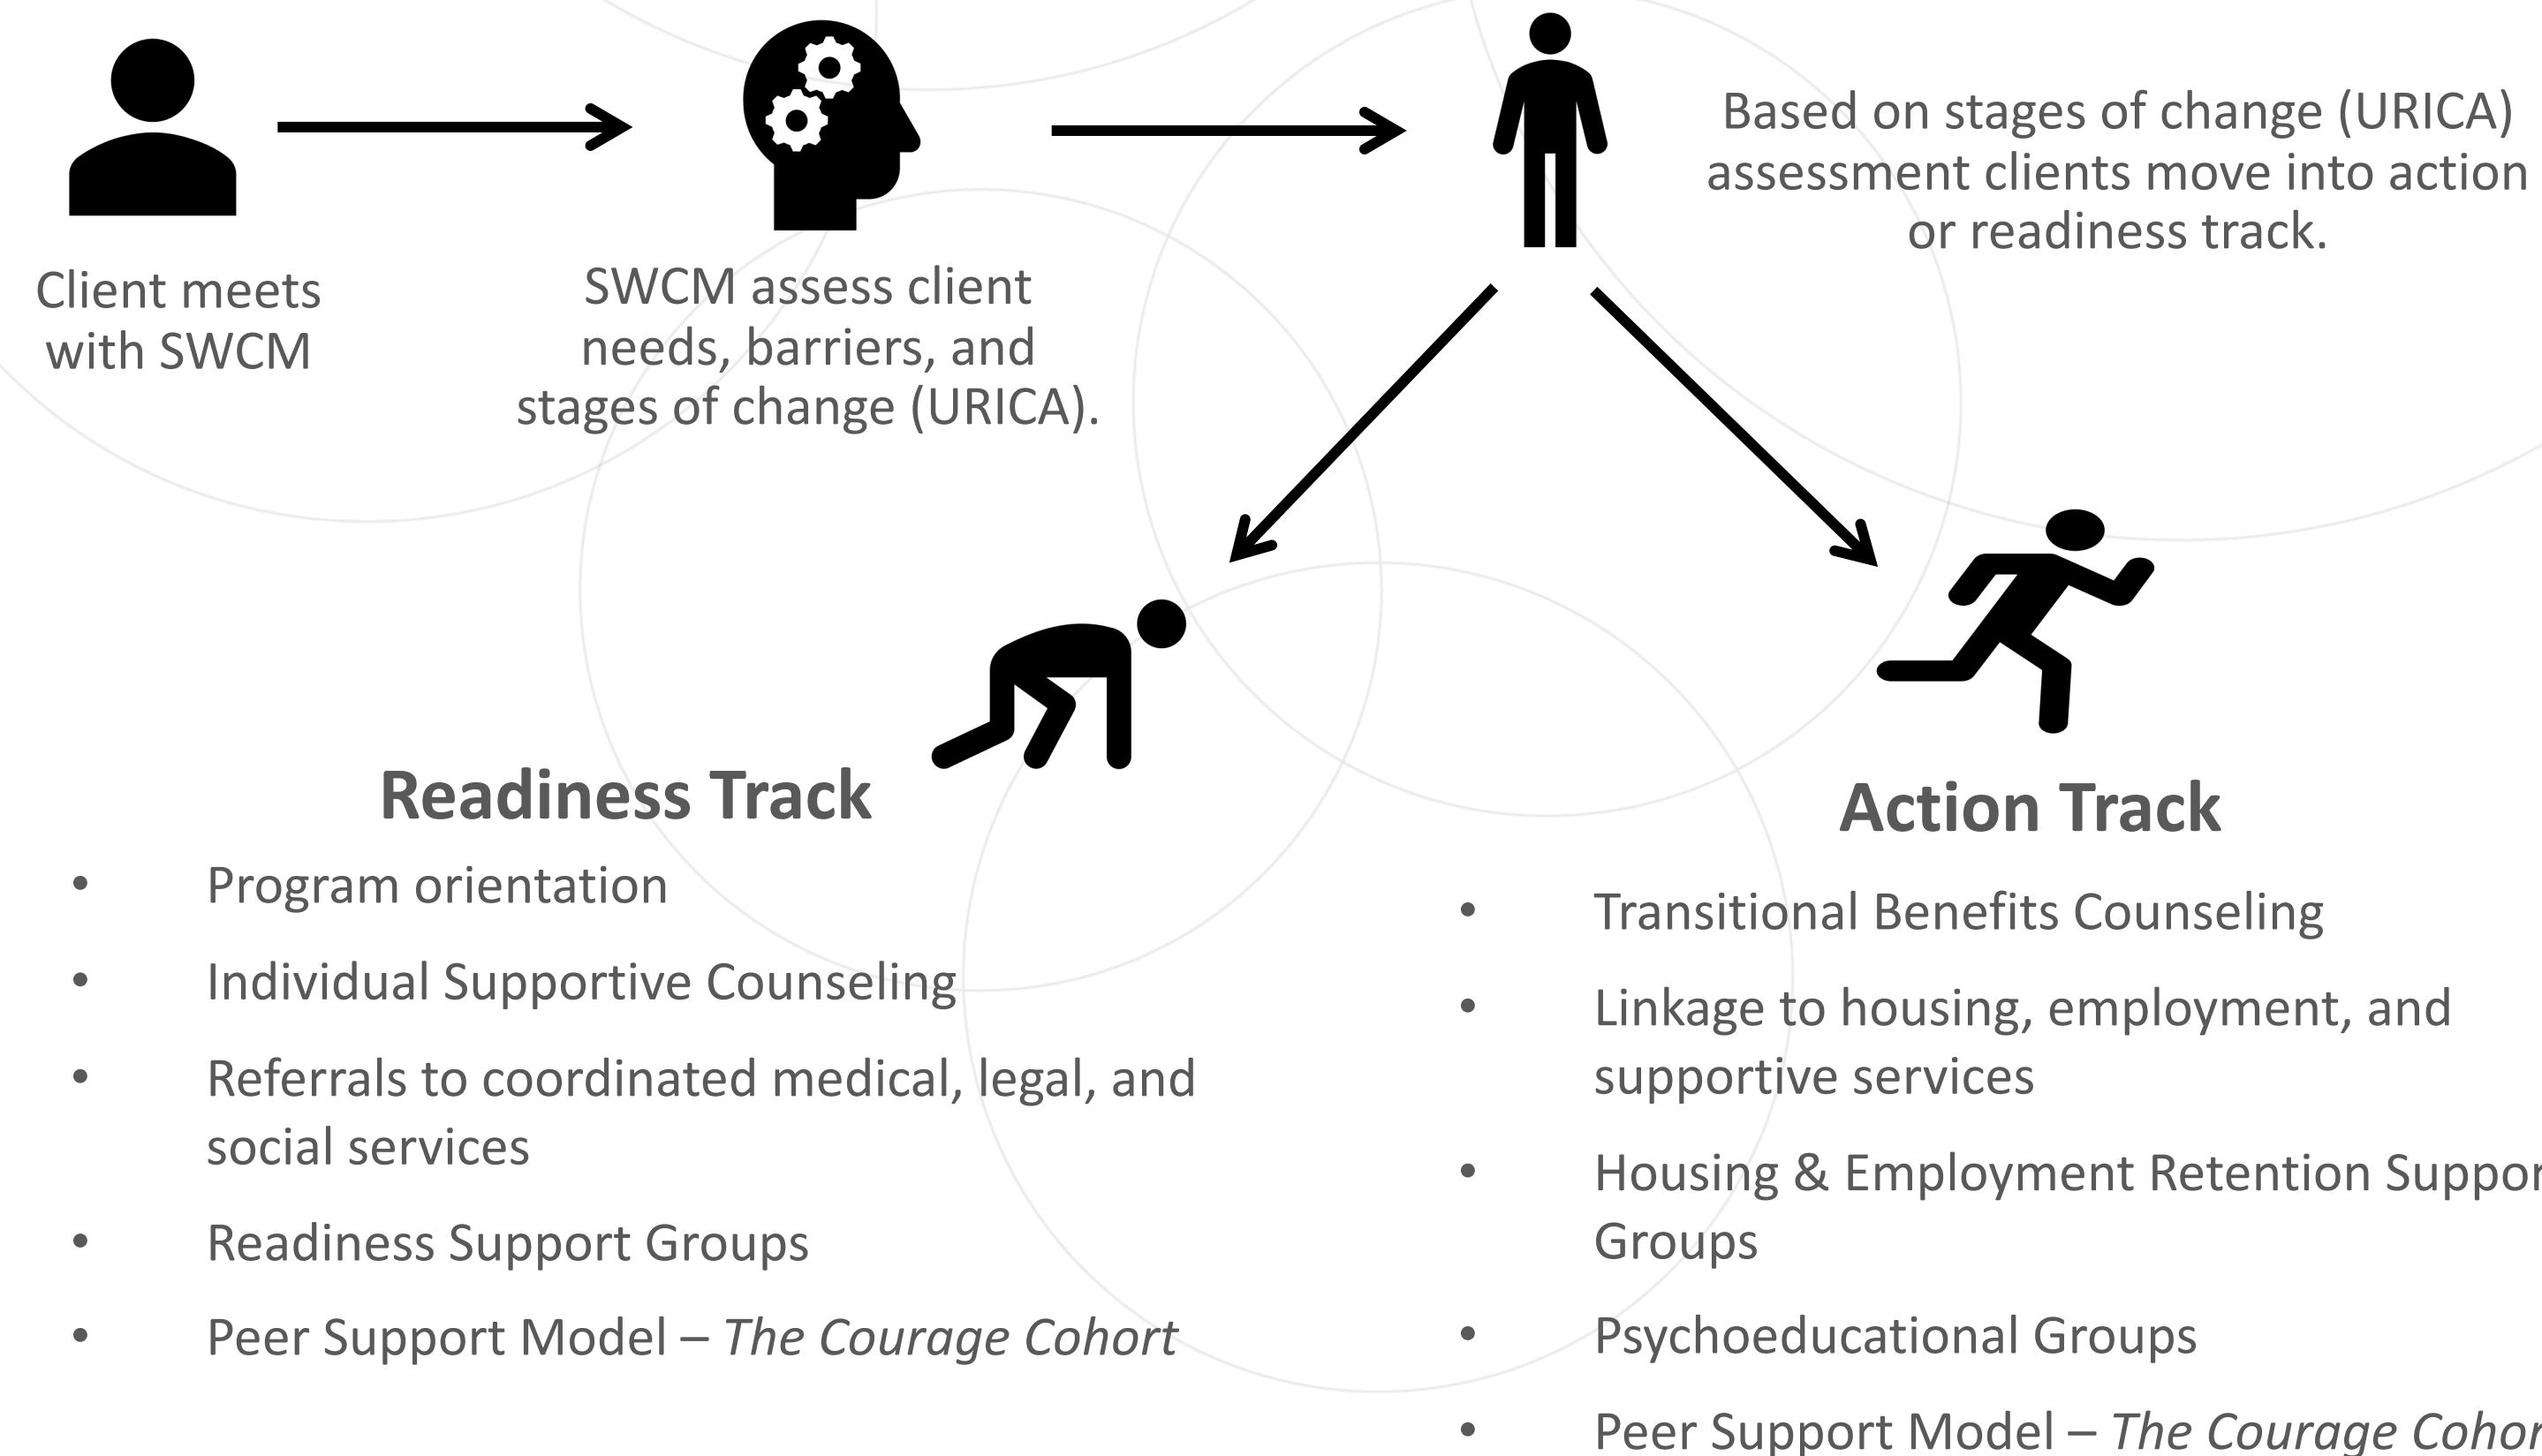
Client meets with SWCM

SWCM assess client needs, barriers, and stages of change (URICA).

Based on stages of change (URICA) assessment clients move into action or readiness track.

Readiness Track

- Program orientation
- Individual Supportive Counseling
- Referrals to coordinated medical, legal, and social services
- Readiness Support Groups
- Peer Support Model – *The Courage Cohort*

Action Track

- Transitional Benefits Counseling
- Linkage to housing, employment, and supportive services
- Housing & Employment Retention Suppor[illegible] Groups
- Psychoeducational Groups
- Peer Support Model – *The Courage Cohor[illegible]*